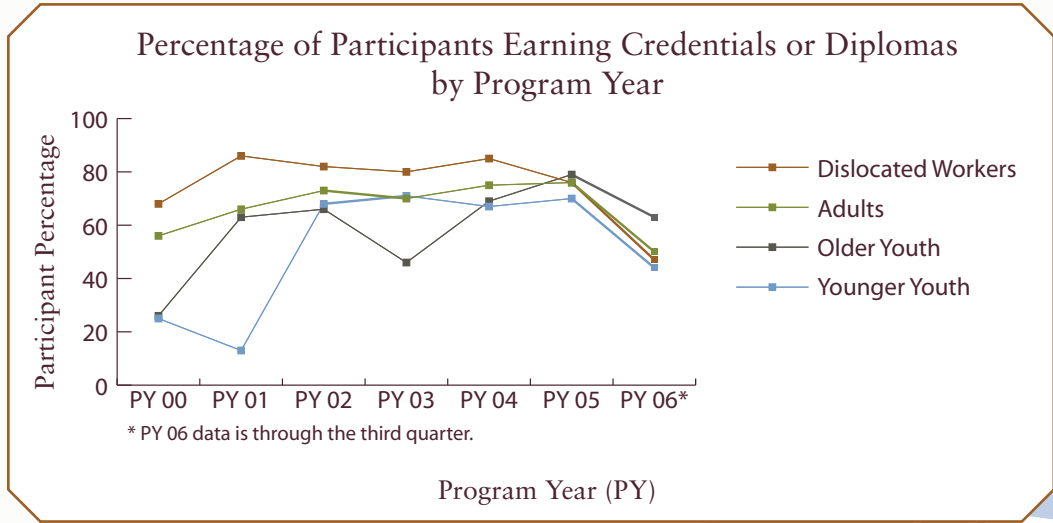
Percentage of Participants Earning Credentials or Diplomas by Program Year

Participant Percentage

100
80
60
40
20
0

PY 00 PY 01 PY 02 PY 03 PY 04 PY 05 PY 06*

Dislocated Workers
Adults
Older Youth
Younger Youth

* PY 06 data is through the third quarter.

Program Year (PY)